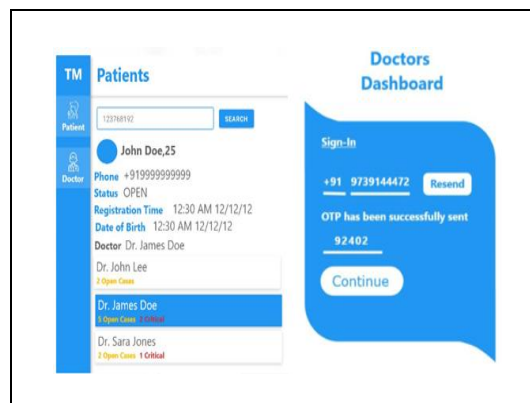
TM
Patients
Patient
Doctor
1237M192
SEARCH
John Doe,25
Phone +919999999999
Status OPEN
Registration Time 12:30 AM 12/12/12
Date of Birth 12:30 AM 12/12/12
Doctor Dr. James Doe
Dr. John Lee
2 Open Cases
Dr. James Doe
5 Open Cases 1 Critical
Dr. Sara Jones
2 Open Cases 1 Critical

Doctors Dashboard
Sign-In
+91 9739144472 Resend
OTP has been successfully sent
92402
Continue